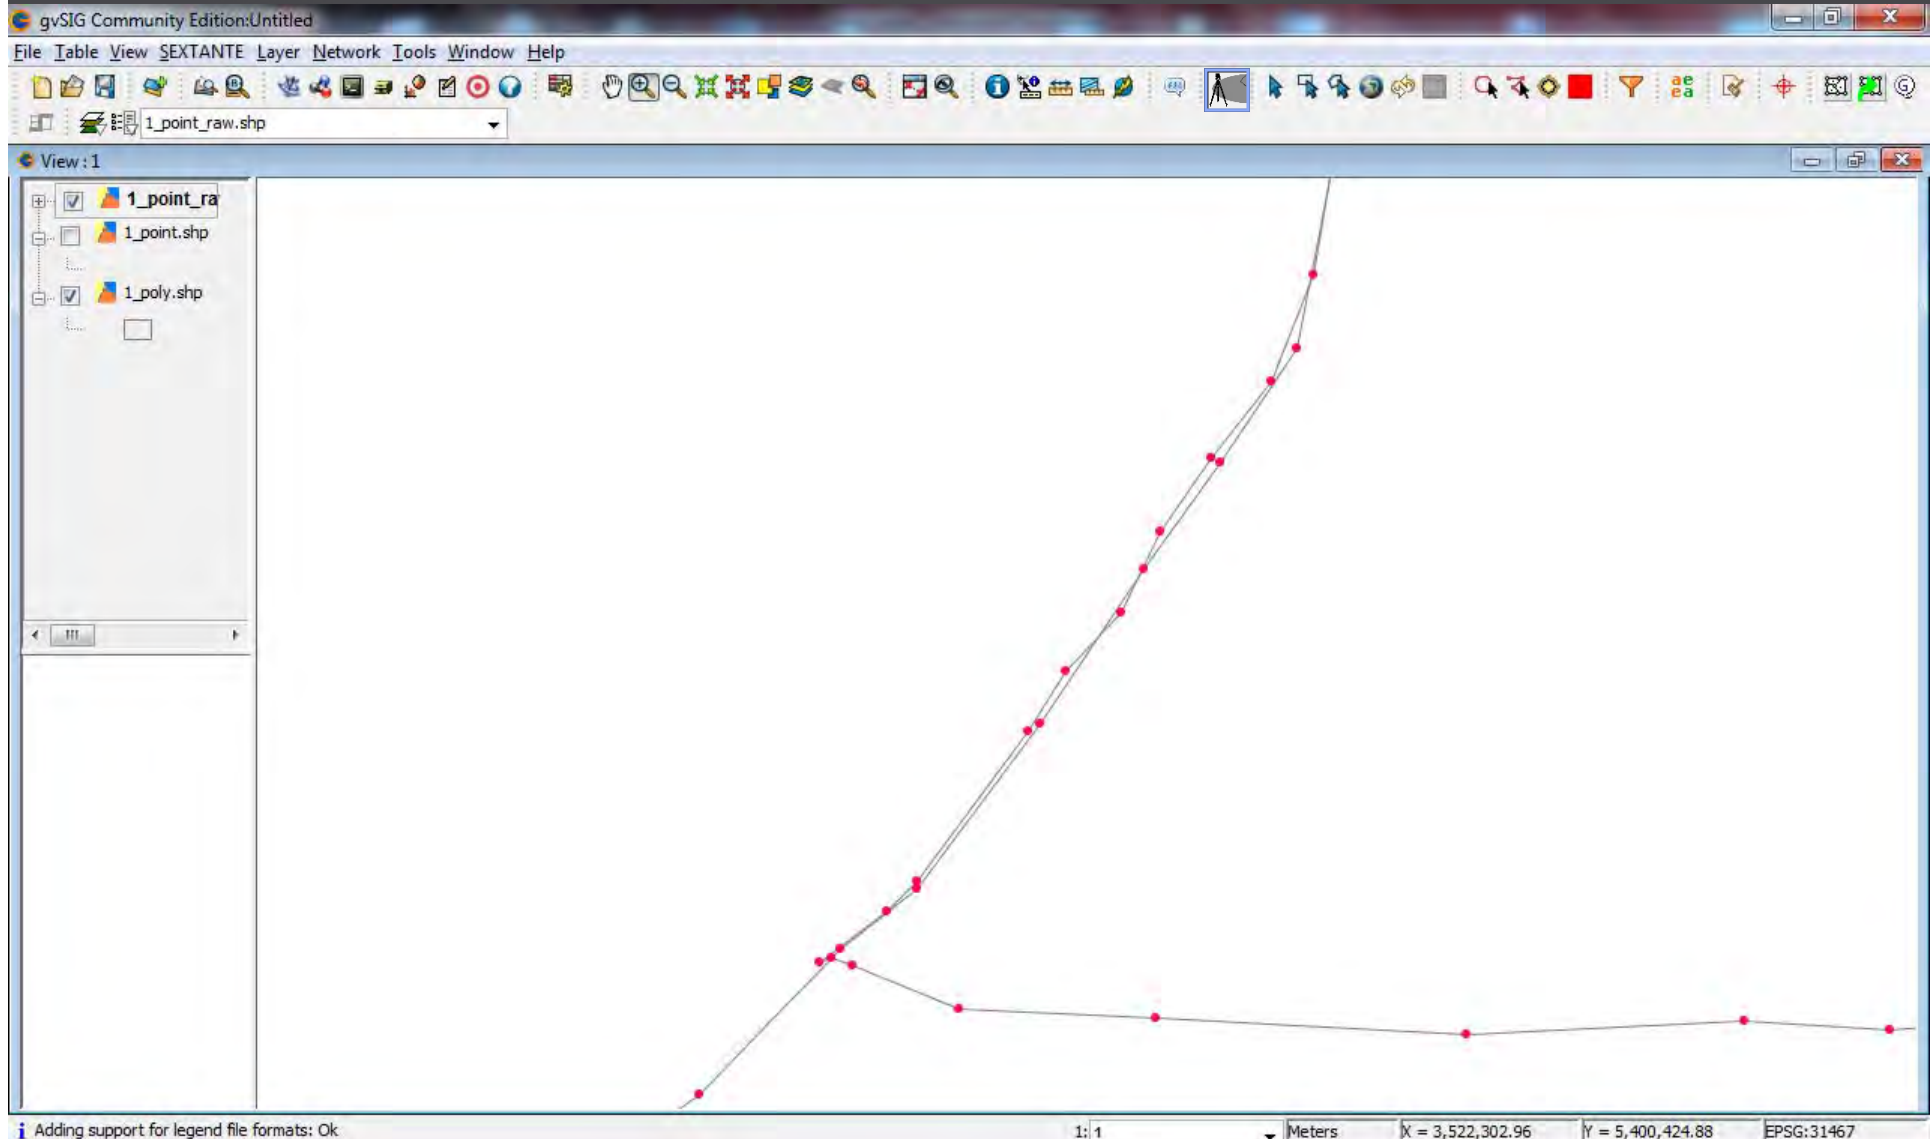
gvSIG Community Edition:Untitled

File Table View SEXTANTE Layer Network Tools Window Help

1_point_raw.shp

View : 1

1_point_ra
1_point.shp
1_poly.shp

Adding support for legend file formats: Ok

1: 1

Meters

X = 3,522,302.96

Y = 5,400,424.88

EPSG:31467